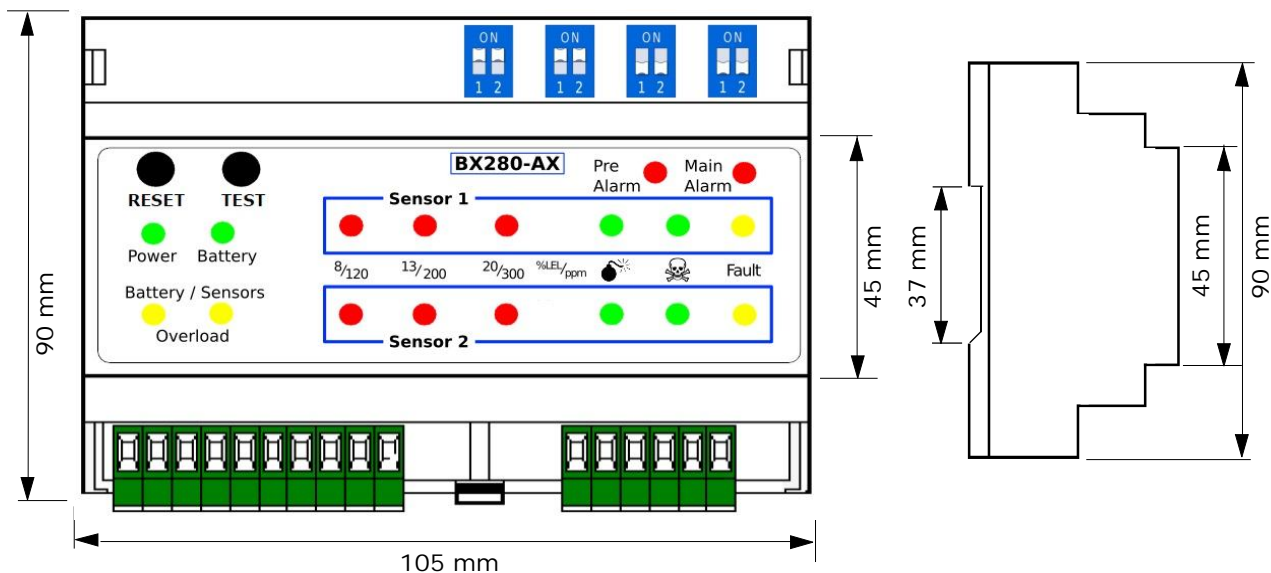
ON
1 2
ON
1 2
ON
1 2
ON
1 2

90 mm

RESET TEST

BX280-AX

Pre Alarm

Main Alarm

Sensor 1

Power Battery

$^{8}/_{120}$ $^{13}/_{200}$ $^{20}/_{300}$ $^{\%LEL}/_{ppm}$ Fault

Battery / Sensors

Overload

Sensor 2

45 mm

105 mm

37 mm

45 mm

90 mm